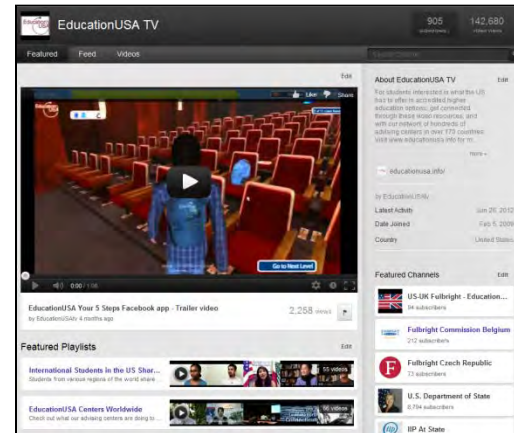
EducationUSA TV

905 subscribers

142,680 video views

Featured Feed Videos

Search Channel

Edit

Like Share

Go to Next Level

0:00 / 1:56

EducationUSA Your 5 Steps Facebook app - Trailer video

by EducationUSAtv 4 months ago

2,258 views

Featured Playlists

Edit

International Students in the US Shor...

Students from various regions of the world share...

55 videos

EducationUSA Centers Worldwide

Check out what our advising centers are doing to...

86 videos

About EducationUSA TV

Edit

For students interested in what the US has to offer in accredited higher education options, get connected through these main resources, and with our network of hundreds of advising centers in over 170 countries visit www.educationusa.info to m...

more »

educationusa.info/

by EducationUSAtv

Latest Activity Jun 20, 2012

Date Joined Feb 5, 2009

Country United States

Featured Channels

Edit

US-UK Fulbright - Education...

94 subscribers

Fulbright Commission Belgium

212 subscribers

Fulbright Czech Republic

73 subscribers

U.S. Department of State

8,794 subscribers

IIP At State